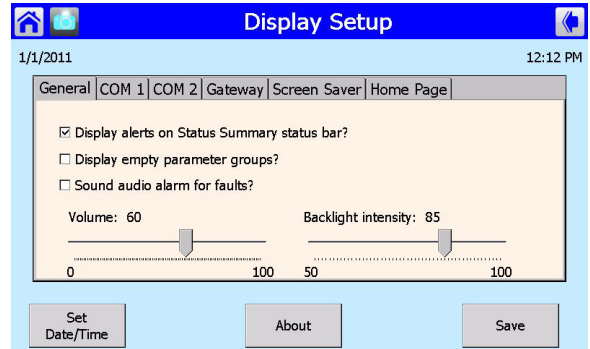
Display Setup

1/1/2011

12:12 PM

General | COM 1 | COM 2 | Gateway | Screen Saver | Home Page

☑ Display alerts on Status Summary status bar?

☐ Display empty parameter groups?

☐ Sound audio alarm for faults?

Volume: 60

0

100

Backlight intensity: 85

50

100

Set Date/Time

About

Save